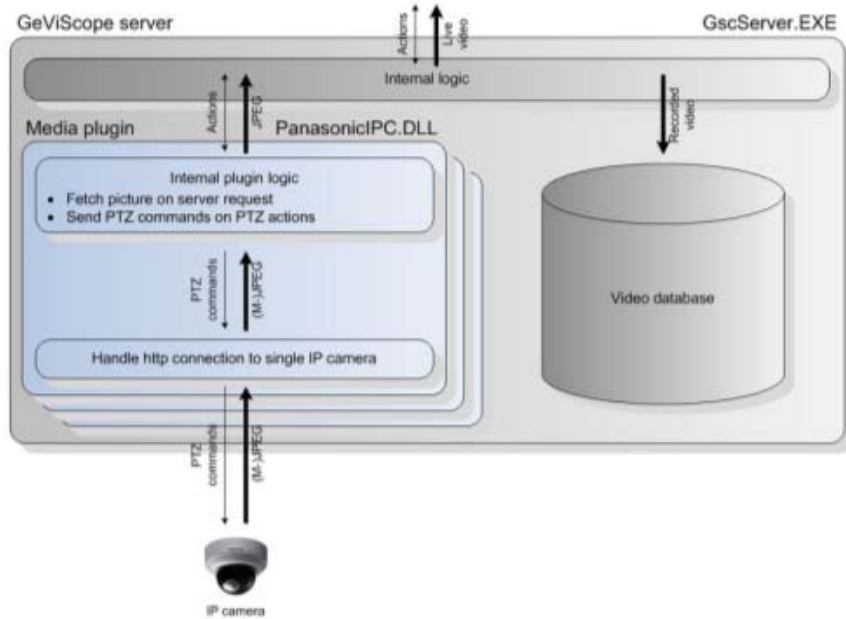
GeViScope server

Actions

Live video

GscServer.EXE

Internal logic

Actions

JPEG

Recorded video

Media plugin

PanasonicIPC.DLL

Internal plugin logic

- Fetch picture on server request
- Send PTZ commands on PTZ actions

PTZ commands

(M-)JPEG

Video database

Handle http connection to single IP camera

PTZ commands

(M-)JPEG

IP camera